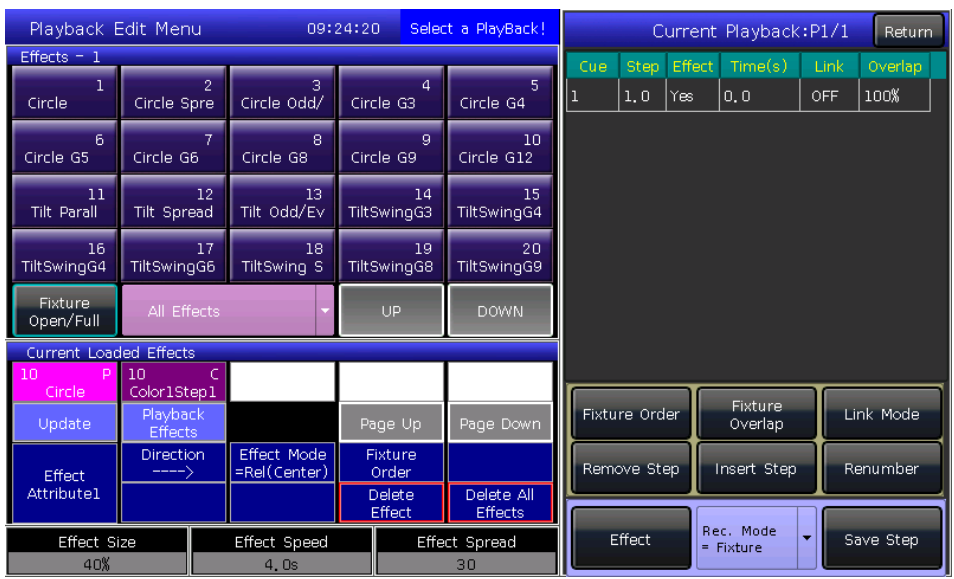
Playback Edit Menu 09:24:20 Select a PlayBack!

Effects - 1

1 Circle
2 Circle Spre
3 Circle Odd/
4 Circle G3
5 Circle G4
6 Circle G5
7 Circle G6
8 Circle G8
9 Circle G9
10 Circle G12
11 Tilt Parall
12 Tilt Spread
13 Tilt Odd/Ev
14 TiltSwingG3
15 TiltSwingG4
16 TiltSwingG4
17 TiltSwingG6
18 TiltSwing S
19 TiltSwingG8
20 TiltSwingG9

Fixture Open/Full
All Effects
UP
DOWN

Current Loaded Effects

10 P Circle
10 C Color1Step1

Update
Playback Effects
Page Up
Page Down

Effect Attribute1
Direction ---->
Effect Mode =Rel(Center)
Fixture Order
Delete Effect
Delete All Effects

Effect Size 40%
Effect Speed 4.0s
Effect Spread 30

Current Playback:P1/1
Return

| Cue | Step | Effect | Time(s) | Link | Overlap |
|---|---|---|---|---|---|
| 1 | 1.0 | Yes | 0.0 | OFF | 100% |

Fixture Order
Fixture Overlap
Link Mode
Remove Step
Insert Step
Renumber

Effect
Rec. Mode = Fixture
Save Step